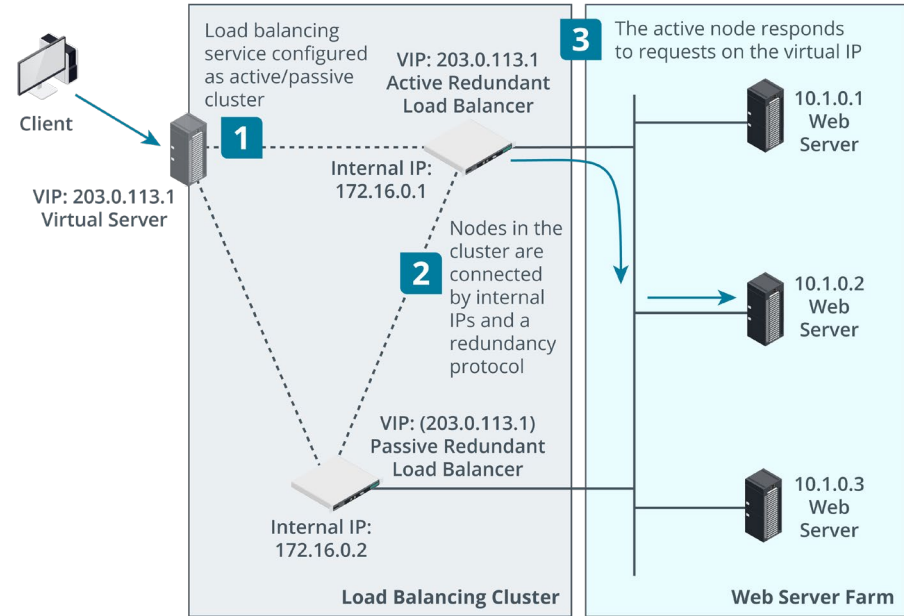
Client

VIP: 203.0.113.1
Virtual Server

Load balancing service configured as active/passive cluster

1

VIP: 203.0.113.1
Active Redundant Load Balancer

Internal IP: 172.16.0.1

2

Nodes in the cluster are connected by internal IPs and a redundancy protocol

VIP: (203.0.113.1)
Passive Redundant Load Balancer

Internal IP: 172.16.0.2

Load Balancing Cluster

3

The active node responds to requests on the virtual IP

10.1.0.1
Web
Server

10.1.0.2
Web
Server

10.1.0.3
Web
Server

Web Server Farm